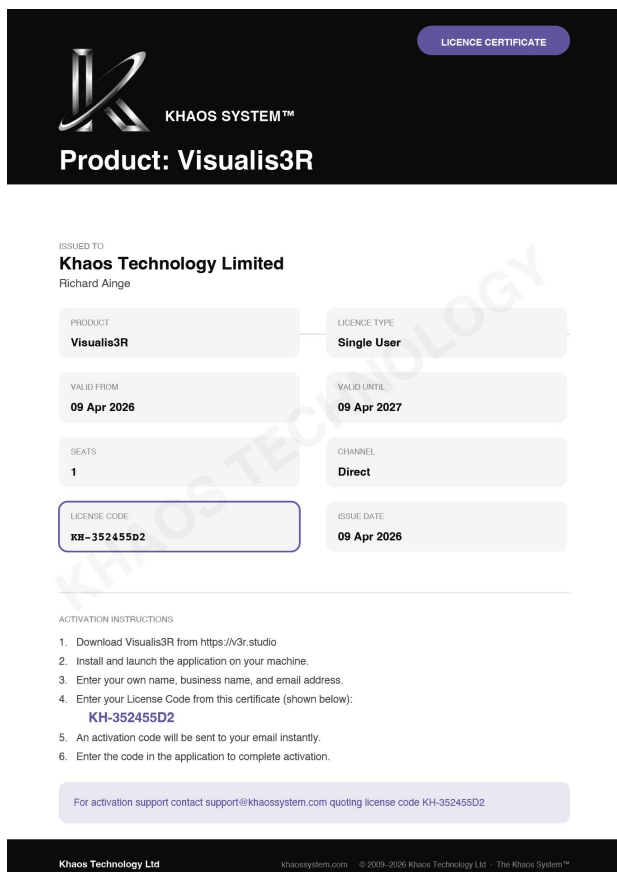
LICENCE CERTIFICATE

KHAOS SYSTEM™

Product: Visualis3R

ISSUED TO
Khaos Technology Limited
Richard Ainge

| PRODUCT | LICENCE TYPE |
|---|---|
| Visualis3R | Single User |
| VALID FROM | VALID UNTIL |
| 09 Apr 2026 | 09 Apr 2027 |
| SEATS | CHANNEL |
| 1 | Direct |
| LICENSE CODE | ISSUE DATE |
| KH-352455D2 | 09 Apr 2026 |

KHAOS TECHNOLOGY

ACTIVATION INSTRUCTIONS

1. Download Visualis3R from https://v3r.studio
2. Install and launch the application on your machine.
3. Enter your own name, business name, and email address.
4. Enter your License Code from this certificate (shown below):
KH-352455D2
5. An activation code will be sent to your email instantly.
6. Enter the code in the application to complete activation.

For activation support contact support@khaossystem.com quoting license code KH-352455D2

Khaos Technology Ltd

khaossystem.com · © 2009–2026 Khaos Technology Ltd · The Khaos System™